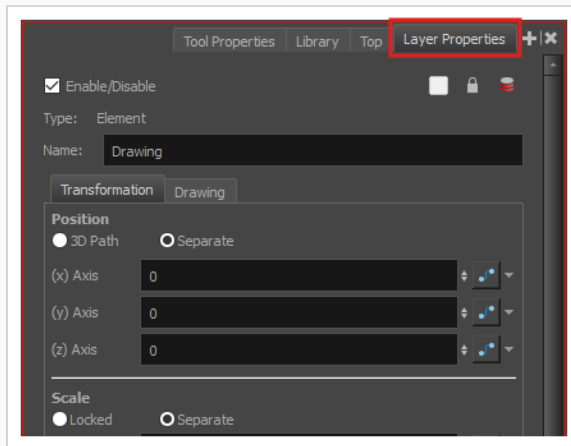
Tool Properties | Library | Top | Layer Properties

Enable/Disable

Type: Element

Name: Drawing

Transformation | Drawing

Position
3D Path
Separate

(x) Axis 0
(y) Axis 0
(z) Axis 0

Scale
Locked
Separate